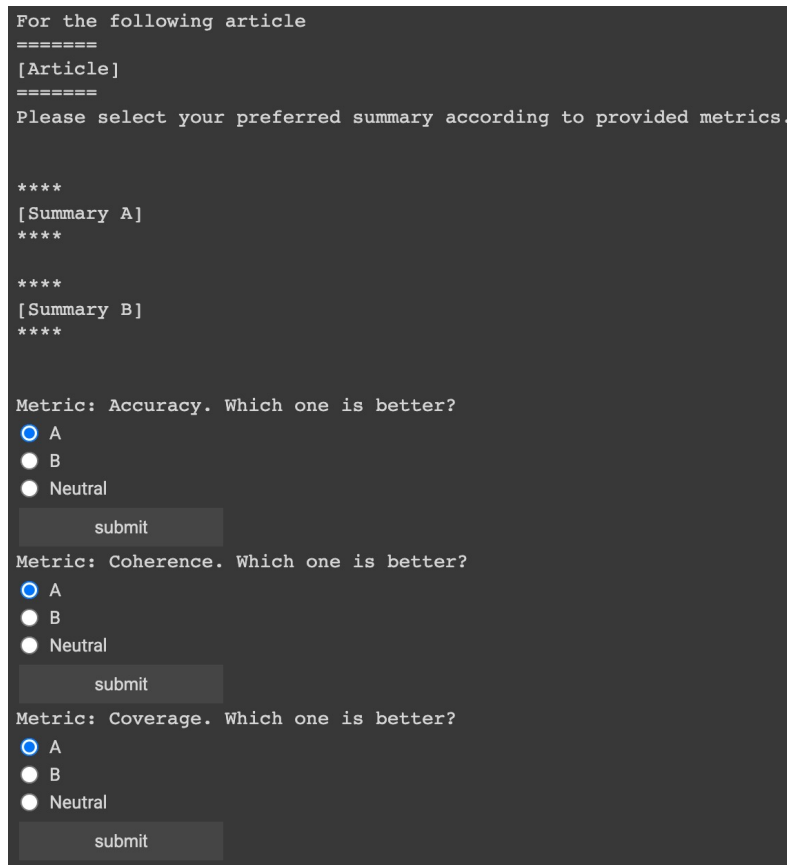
For the following article
=======
[Article]
=======
Please select your preferred summary according to provided metrics.

****
[Summary A]
****

****
[Summary B]
****

Metric: Accuracy. Which one is better?
A
B
Neutral
submit
Metric: Coherence. Which one is better?
A
B
Neutral
submit
Metric: Coverage. Which one is better?
A
B
Neutral
submit